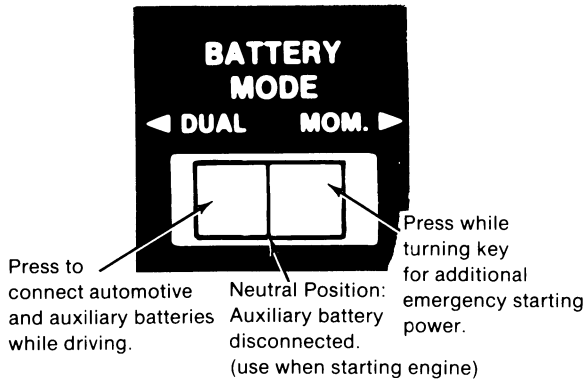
BATTERY
MODE
◄ DUAL MOM. ►

Press while turning key for additional emergency starting power.

Press to connect automotive and auxiliary batteries while driving.

Neutral Position: Auxiliary battery disconnected. (use when starting engine)